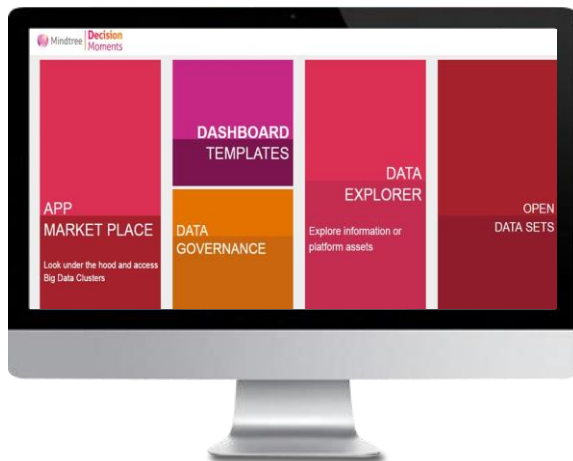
Mindtree Decision Moments

APP
MARKET PLACE

Look under the hood and access Big Data Clusters

DASHBOARD
TEMPLATES

DATA
GOVERNANCE

DATA
EXPLORER

Explore information or platform assets

OPEN
DATA SETS